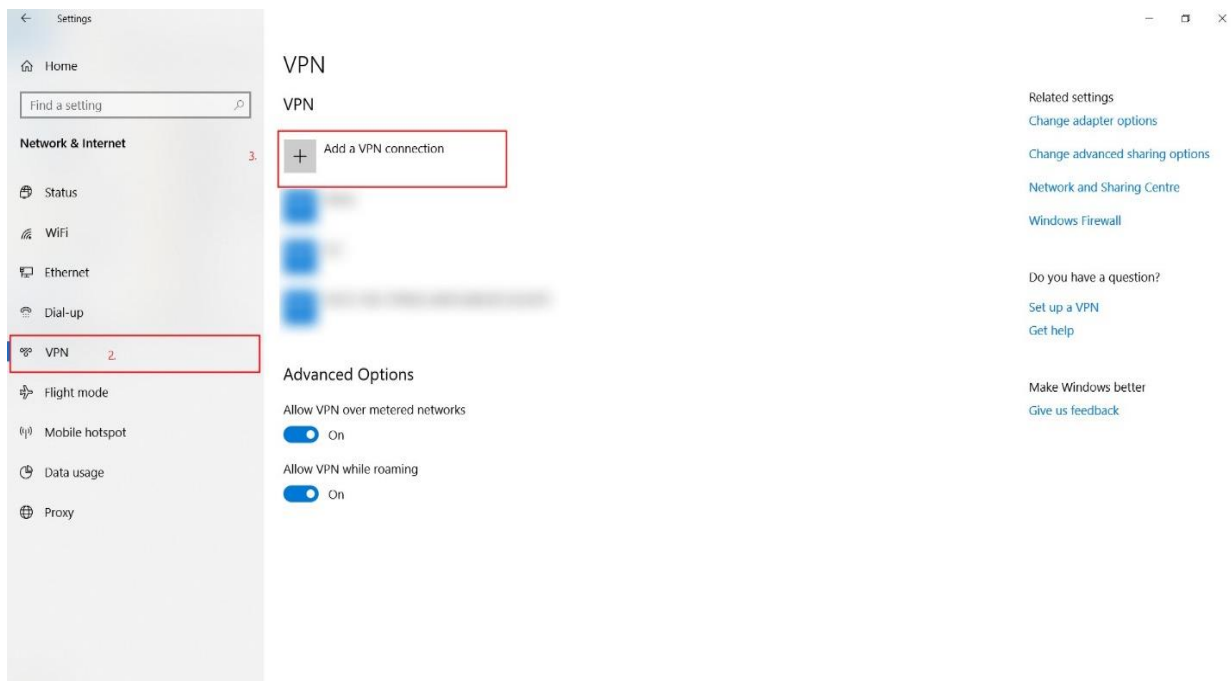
Settings

Home

Find a setting

Network & Internet

Status

WiFi

Ethernet

Dial-up

VPN 2.

Flight mode

Mobile hotspot

Data usage

Proxy

VPN

VPN

3.

+ Add a VPN connection

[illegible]

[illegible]

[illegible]

Advanced Options

Allow VPN over metered networks

On

Allow VPN while roaming

On

Related settings

Change adapter options

Change advanced sharing options

Network and Sharing Centre

Windows Firewall

Do you have a question?

Set up a VPN

Get help

Make Windows better

Give us feedback